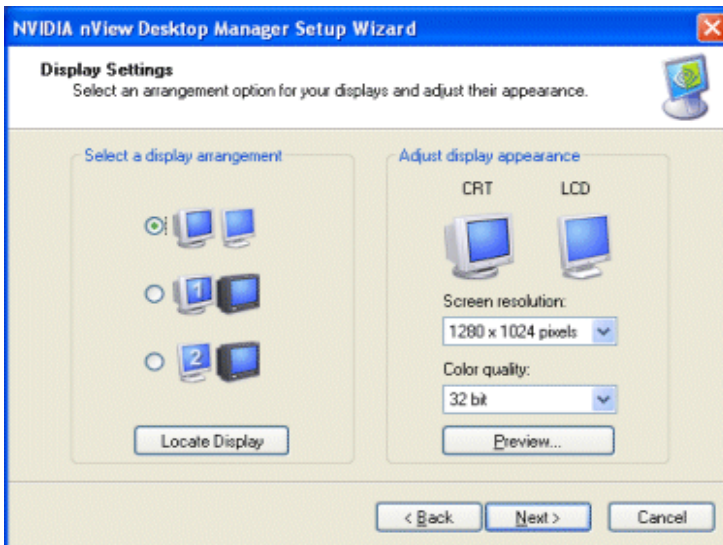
NVIDIA nView Desktop Manager Setup Wizard

Display Settings
Select an arrangement option for your displays and adjust their appearance.

Select a display arrangement

1

2

Locate Display

Adjust display appearance

CRT

LCD

Screen resolution:

1280 x 1024 pixels

Color quality:

32 bit

Preview...

< Back

Next >

Cancel